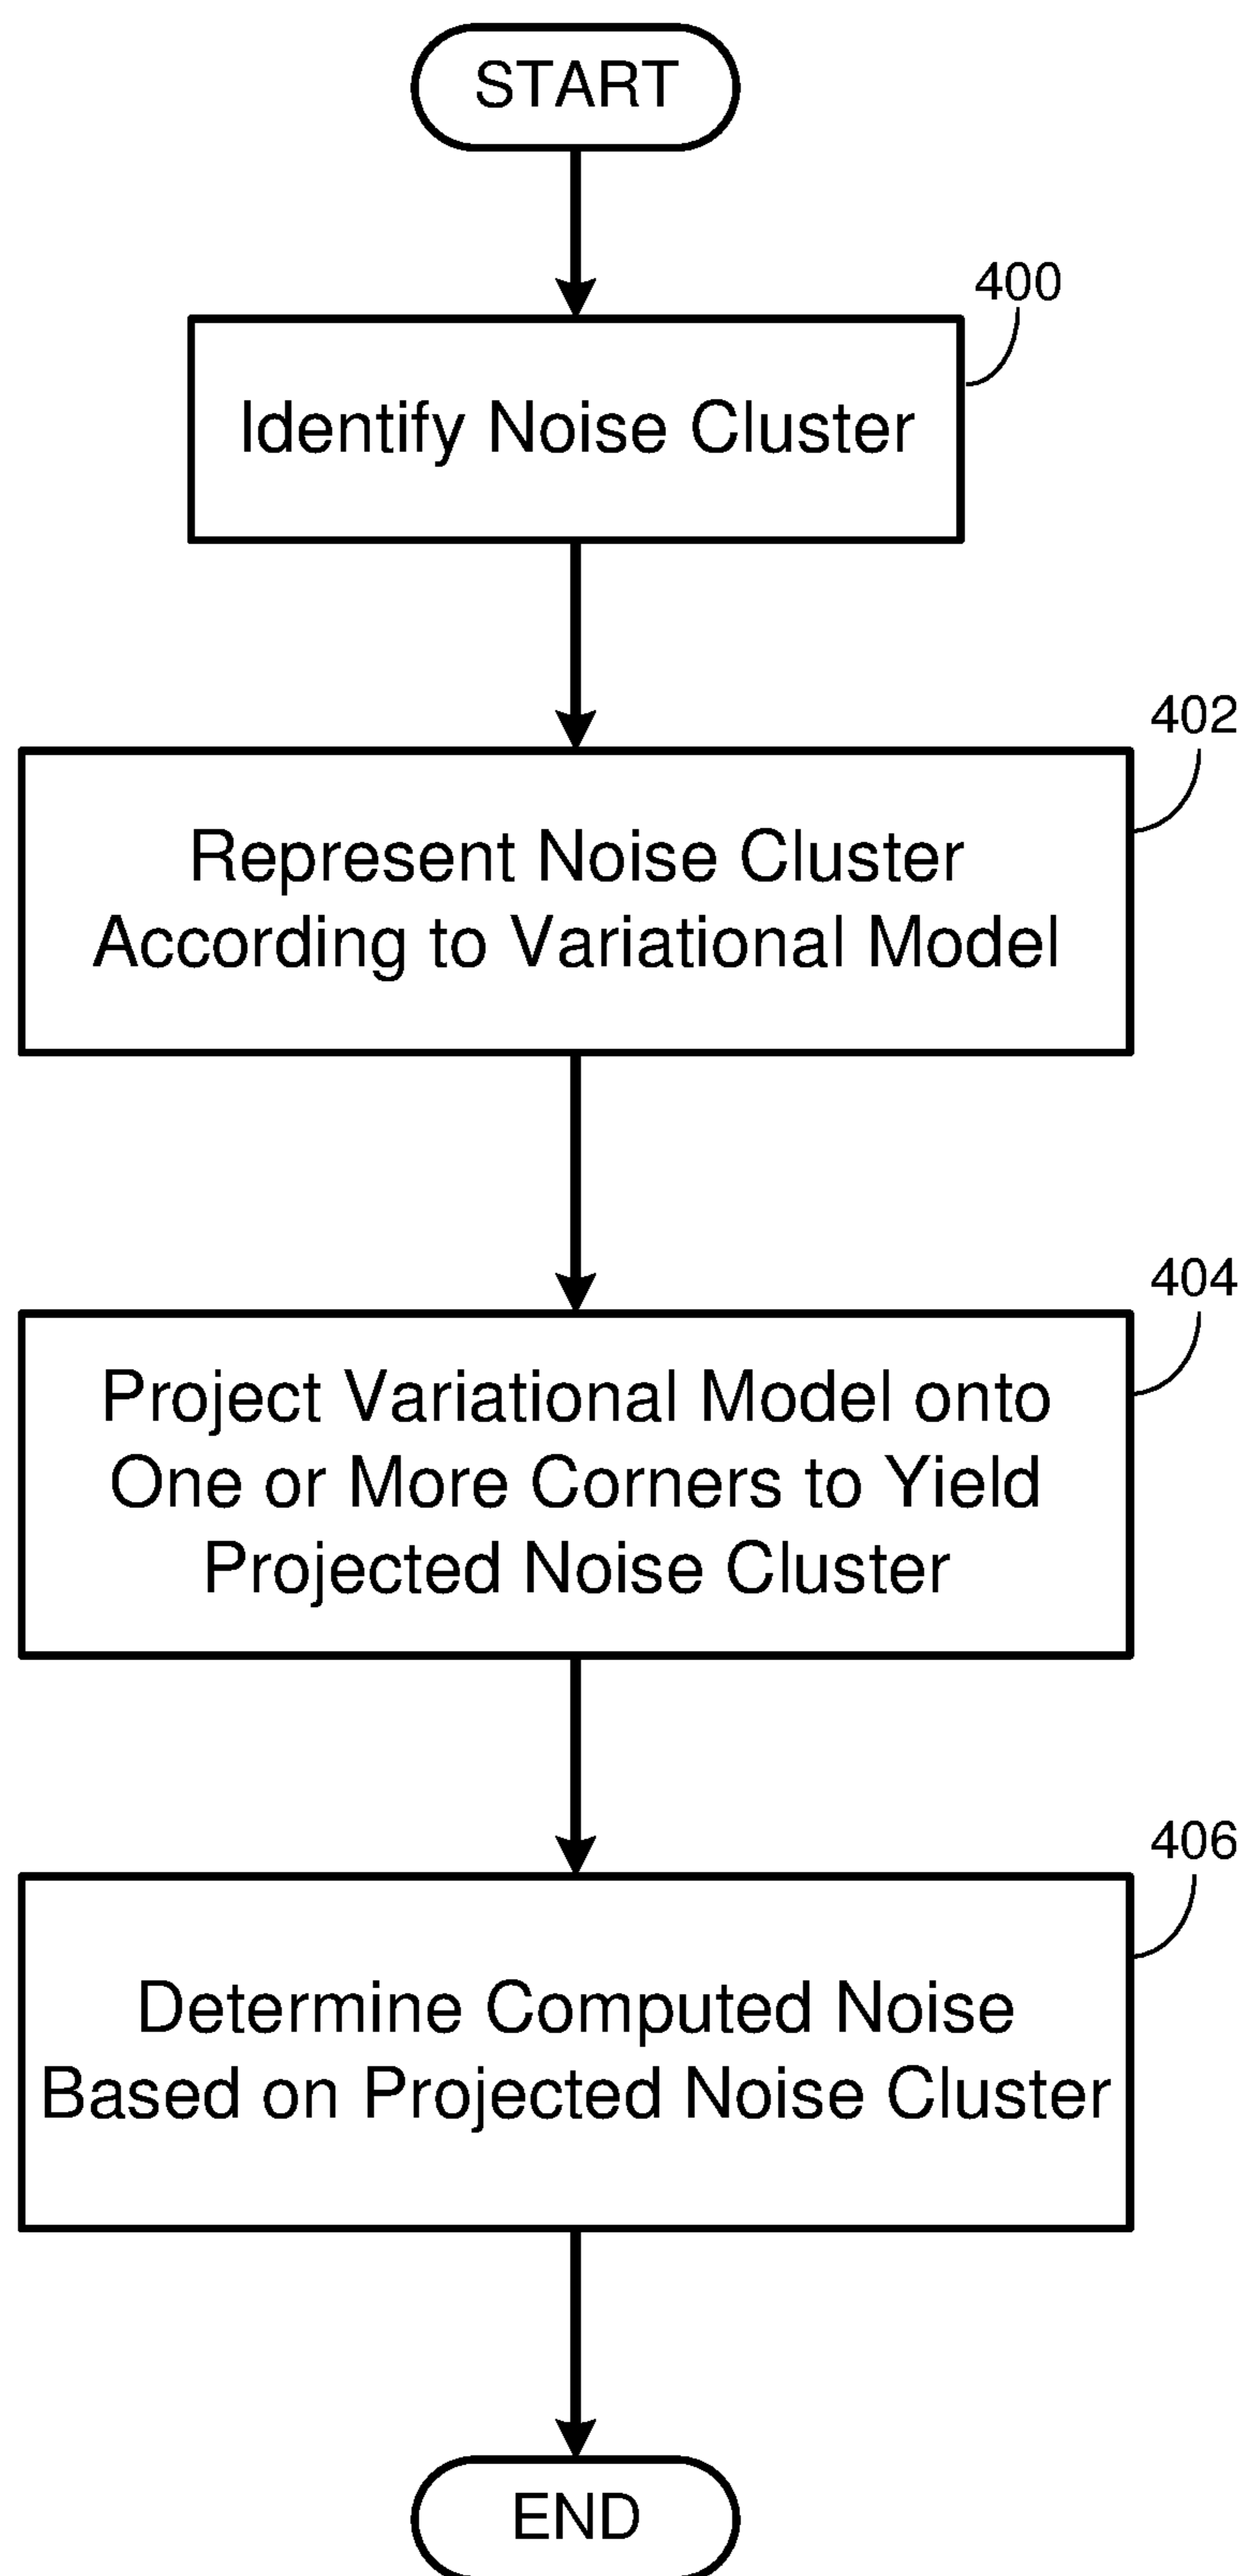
START

400

Identify Noise Cluster

402

Represent Noise Cluster According to Variational Model

404

Project Variational Model onto One or More Corners to Yield Projected Noise Cluster

406

Determine Computed Noise Based on Projected Noise Cluster

END